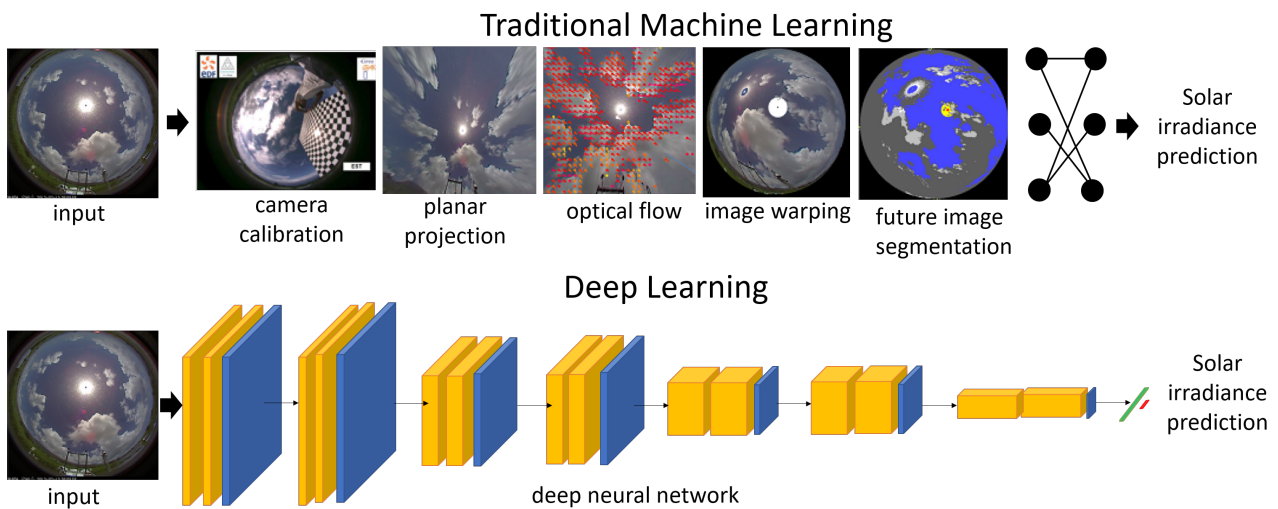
Traditional Machine Learning

input

camera calibration

planar projection

optical flow

image warping

future image segmentation

Solar irradiance prediction

Deep Learning

input

deep neural network

Solar irradiance prediction